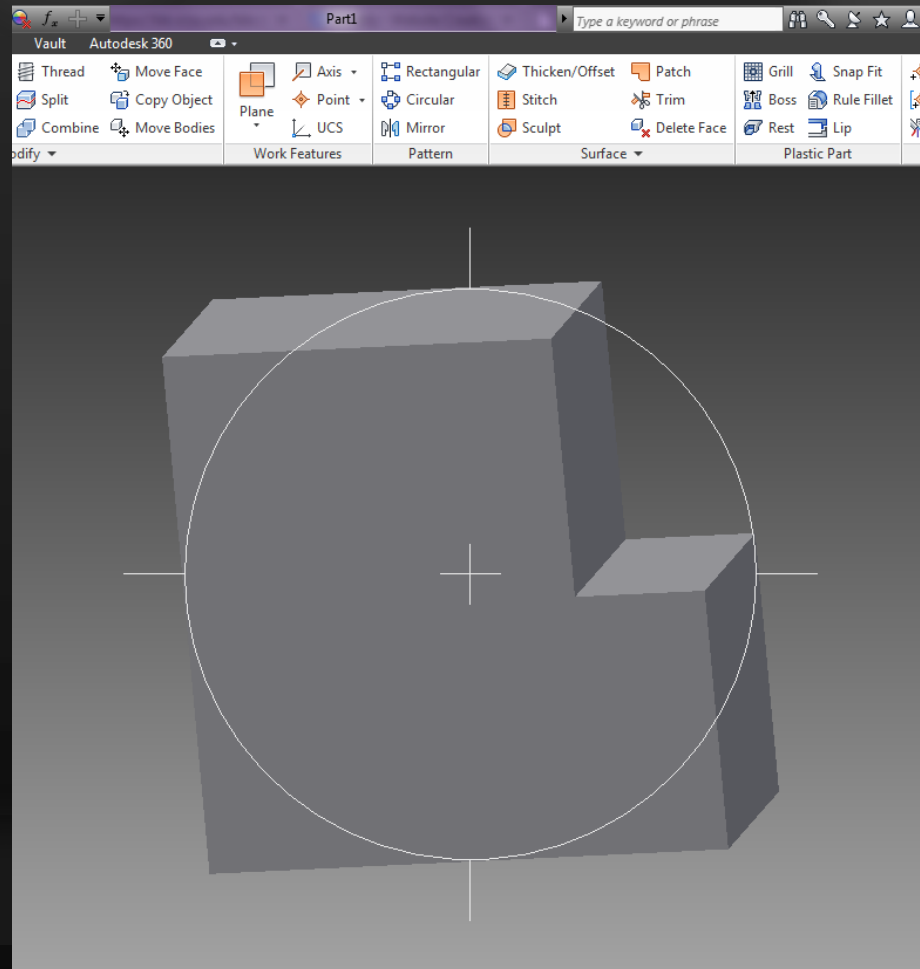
$f_x$ Part1 Type a keyword or phrase

Vault Autodesk 360

Thread Move Face
Split Copy Object
Combine Move Bodies
odify

Plane Axis Point UCS
Work Features

Rectangular Circular Mirror
Pattern

Thicken/Offset Patch
Stitch Trim
Sculpt Delete Face
Surface

Grill Snap Fit
Boss Rule Fillet
Rest Lip
Plastic Part